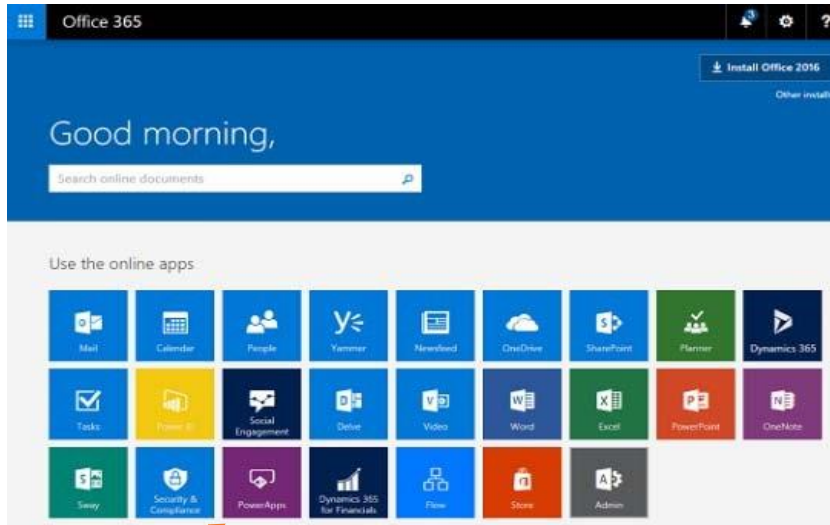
Office 365

3

?

Install Office 2016

Other install

Good morning,

Search online documents

Use the online apps

Mail

Calendar

People

Yammer

Newsfeed

OneDrive

SharePoint

Planner

Dynamics 365

Tasks

Power BI

Social Engagement

Delve

Video

Word

Excel

PowerPoint

OneNote

Sway

Security & Compliance

PowerApps

Dynamics 365 for Financials

Flow

Store

Admin